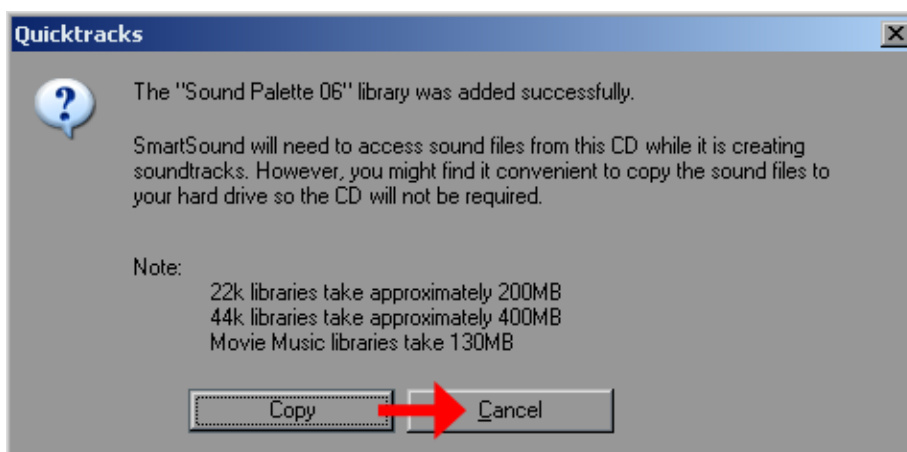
Quicktracks

The "Sound Palette 06" library was added successfully.

SmartSound will need to access sound files from this CD while it is creating soundtracks. However, you might find it convenient to copy the sound files to your hard drive so the CD will not be required.

Note:
22k libraries take approximately 200MB
44k libraries take approximately 400MB
Movie Music libraries take 130MB

Copy
Cancel